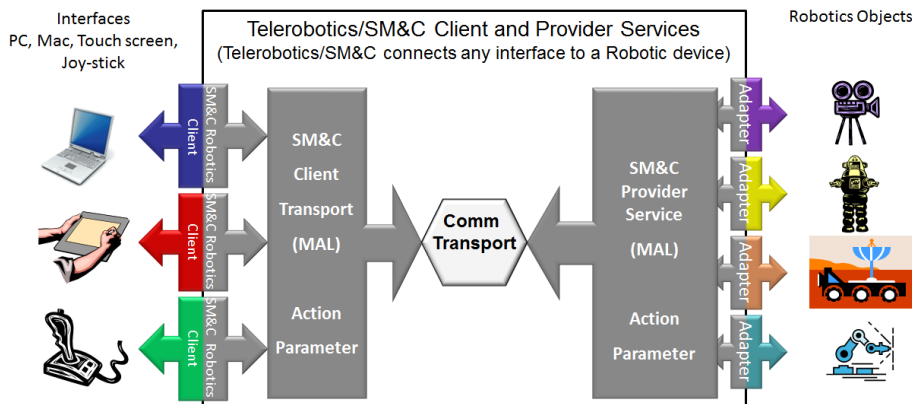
Interfaces
PC, Mac, Touch screen, Joy-stick

Telerobotics/SM&C Client and Provider Services
(Telerobotics/SM&C connects any interface to a Robotic device)

Robotics Objects

Client
SM&C Robotics

Client
SM&C Robotics

Client
SM&C Robotics

SM&C
Client
Transport
(MAL)

Action
Parameter

Comm
Transport

SM&C
Provider
Service
(MAL)

Action
Parameter

Adapter
Adapter
Adapter
Adapter